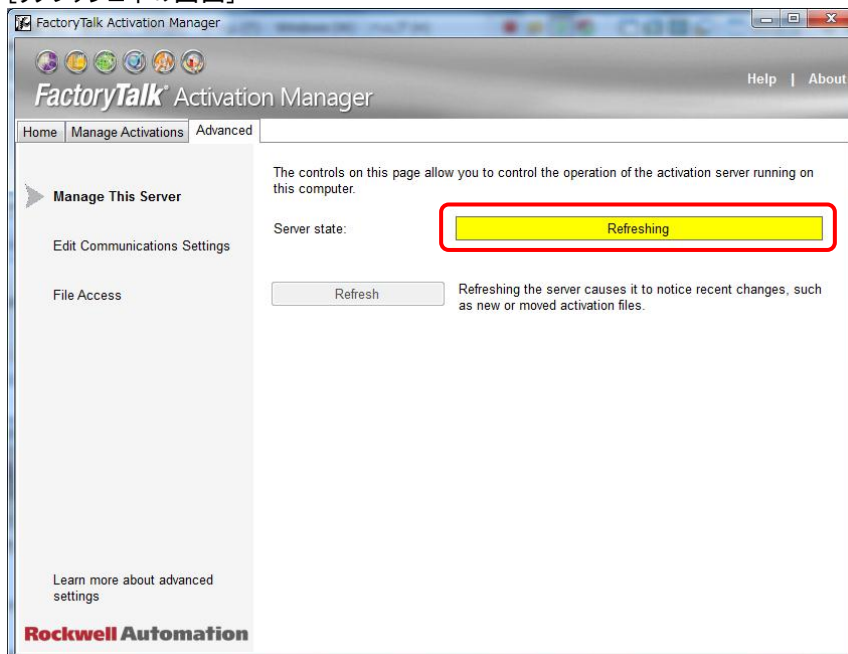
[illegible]

FactoryTalk Activation Manager

FactoryTalk® Activation Manager

Help | About

Home | Manage Activations | Advanced

Manage This Server

Edit Communications Settings

File Access

The controls on this page allow you to control the operation of the activation server running on this computer.

Server state: Refreshing

Refresh

Refreshing the server causes it to notice recent changes, such as new or moved activation files.

Learn more about advanced settings

Rockwell Automation